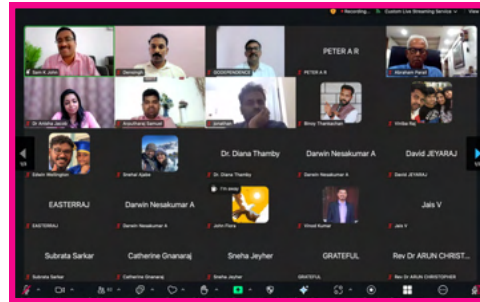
Recording... Custom Live Streaming Service View

Sam K John
Devaraj
GODSPENDENCE
PETER A R
PETER A R
Abraham Paul
Dr Anisha Jacob
Anudharsi Samuel
Jonathan
Binoy Thankachan
Vinitse Raj
Edwin Wellington
Snehal Ajaks
Dr. Diana Thamby
Dr. Diana Thamby
Darwin Nesakumar A
Darwin Nesakumar A
David JEYARAJ
David JEYARAJ
I'm away
EASTERRAJ
EASTERRAJ
Darwin Nesakumar A
Darwin Nesakumar A
John Flora
Vinod Kumar
Jais V
Jais V
Subrata Sarkar
Subrata Sarkar
Catherine Gnanaraj
Catherine Gnanaraj
Sneha Jeyher
Sneha Jeyher
GRATEFUL
GRATEFUL
Rev Dr ARUN CHRIST...
Rev Dr ARUN CHRISTOPHER
1/4
1/4